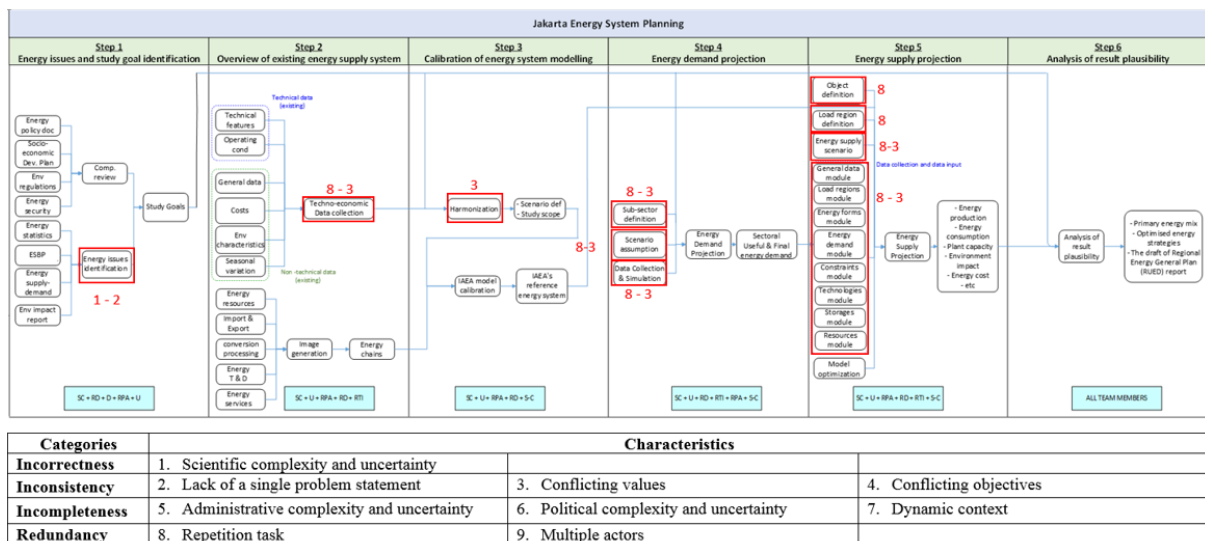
Jakarta Energy System Planning

Step 1
Energy issues and study goal identification

Step 2
Overview of existing energy supply system

Step 3
Calibration of energy system modelling

Step 4
Energy demand projection

Step 5
Energy supply projection

Step 6
Analysis of result plausibility

Energy policy doc
Socio-economic Dev. Plan
Env regulations
Energy security
Energy statistics
ESBP
Energy supply-demand
Env impact report
Comp. review
Energy issues identification
1 - 2
Study Goals

Technical data (existing)
Technical features
Operating cond
General data
Costs
Env characteristics
Seasonal variation
Non -technical data (existing)
Techno-economic Data collection
8 - 3
Energy resources
Import & Export
conversion processing
Energy T & D
Energy services
Image generation
Energy chains

3
Harmonization
- Scenario def
- Study scope
IAEA model calibration
IAEA's reference energy system
8-3

8 - 3
Sub-sector definition
Scenario assumption
Data Collection & Simulation
8 - 3
Energy Demand Projection
Sectoral Useful & Final energy demand

Object definition
8
Load region definition
8
Energy supply scenario
8-3
Data collection and data input
General data module
Load regions module
Energy forms module
Energy demand module
Constraints module
Technologies module
Storages module
Resources module
8 - 3
Model optimization
Energy Supply Projection
- Energy production
- Energy consumption
- Plant capacity
- Environment impact
- Energy cost
- etc

Analysis of result plausibility
- Primary energy mix
- Optimised energy strategies
- The draft of Regional Energy General Plan (RUED) report

SC + RD + D + RPA + U
SC + U + RPA + RD + RTI
SC + U+ RPA + RD + S-C
SC + U + RD + RTI + RPA + S-C
SC + U + RPA + RD + RTI + S-C
ALL TEAM MEMBERS

| Categories | Characteristics | | |
|---|---|---|---|
| Incorrectness | 1. Scientific complexity and uncertainty | | |
| Inconsistency | 2. Lack of a single problem statement | 3. Conflicting values | 4. Conflicting objectives |
| Incompleteness | 5. Administrative complexity and uncertainty | 6. Political complexity and uncertainty | 7. Dynamic context |
| Redundancy | 8. Repetition task | 9. Multiple actors | |